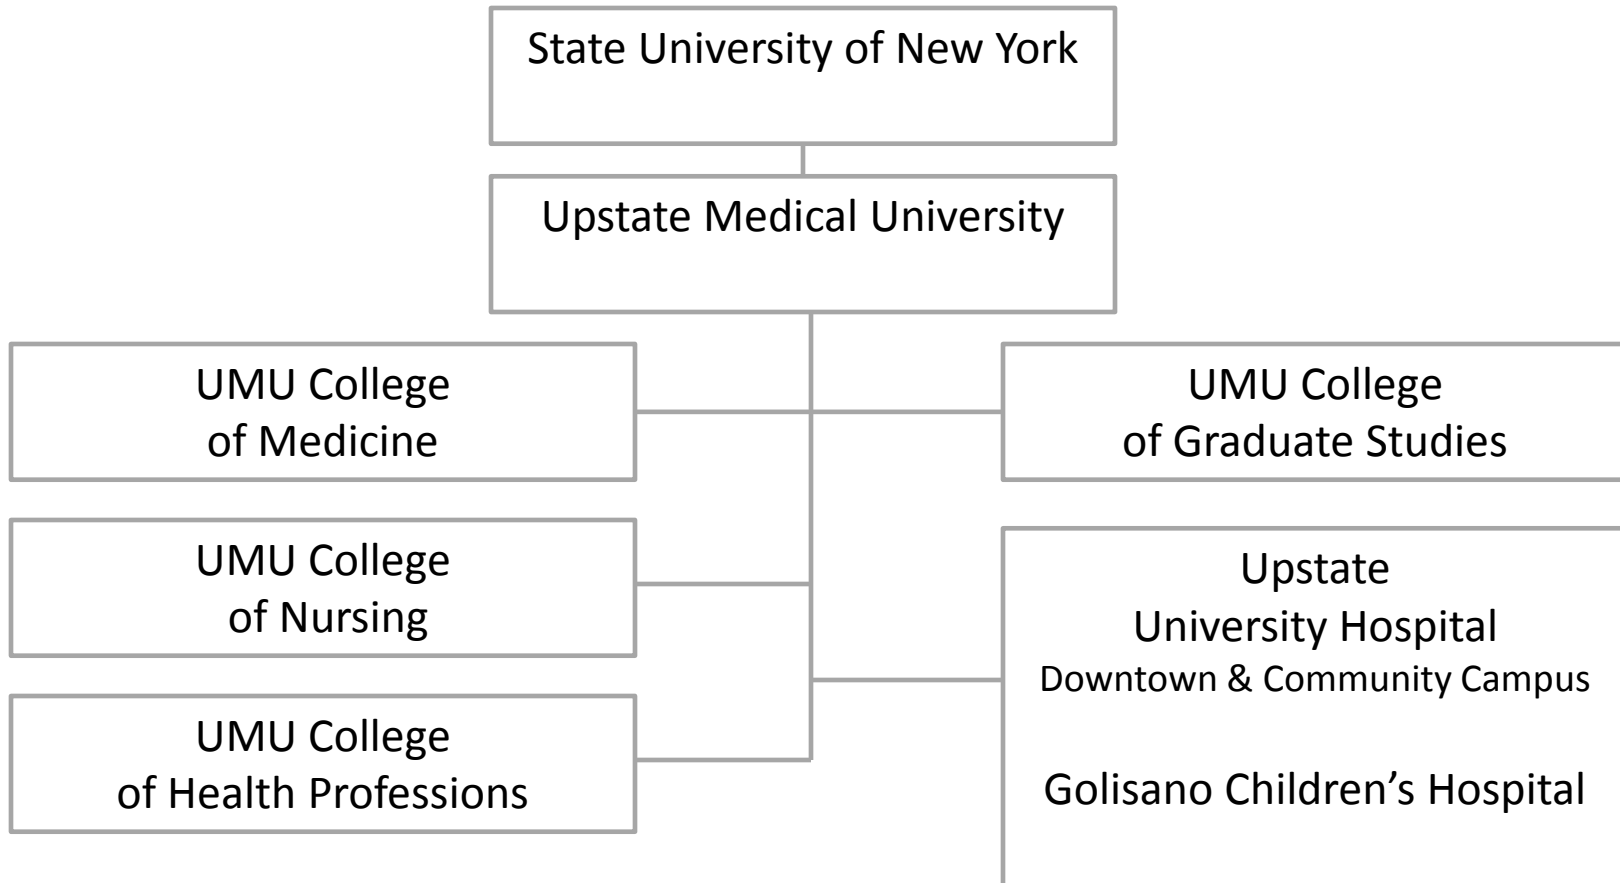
State University of New York

Upstate Medical University

UMU College of Medicine

UMU College of Graduate Studies

UMU College of Nursing

UMU College of Health Professions

Upstate University Hospital
Downtown & Community Campus

Golisano Children’s Hospital